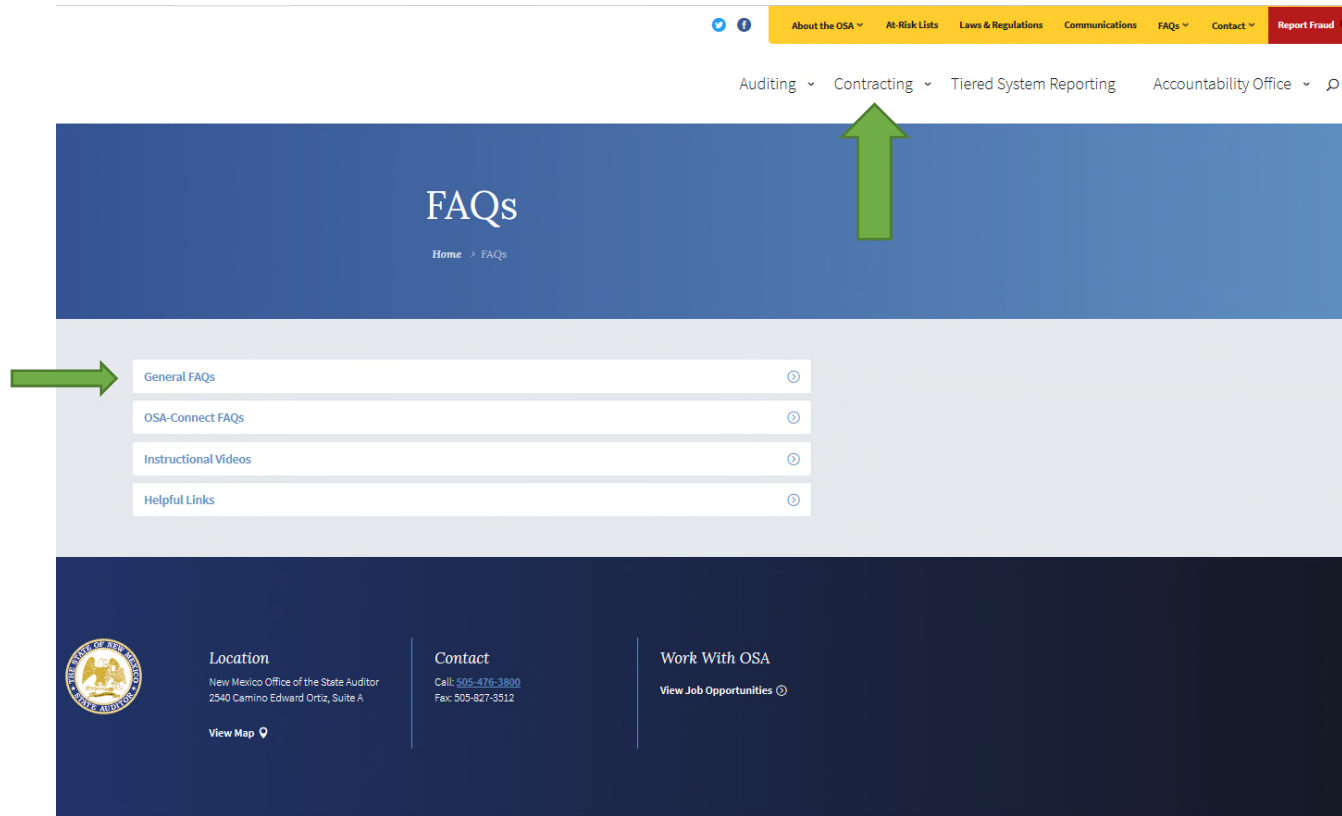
About the OSA At-Risk Lists Laws & Regulations Communications FAQs Contact Report Fraud

Auditing Contracting Tiered System Reporting Accountability Office

FAQs

Home > FAQs

General FAQs

OSA-Connect FAQs

Instructional Videos

Helpful Links

THE STATE OF NEW MEXICO STATE AUDITOR

Location

New Mexico Office of the State Auditor
2540 Camino Edward Ortiz, Suite A

View Map

Contact

Call: 505-476-3800
Fax: 505-827-3512

Work With OSA

View Job Opportunities